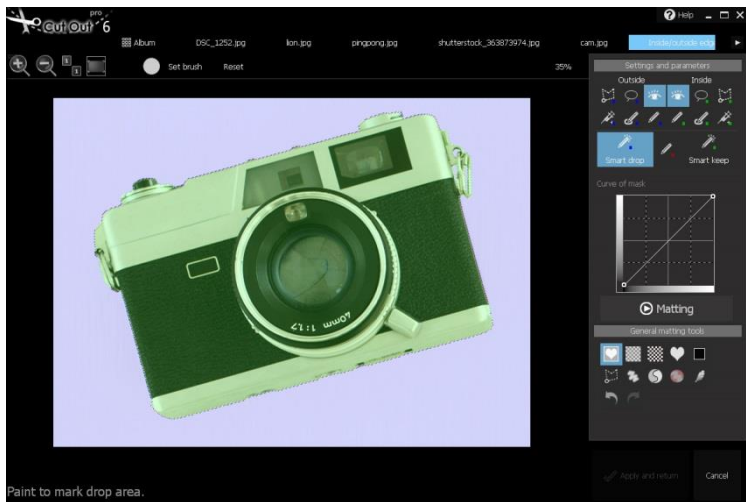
pro
CutOut 6

Help

Album DSC_1252.jpg lion.jpg pingpong.jpg shutterstock_363873974.jpg cam.jpg Inside/outside edg

Set brush Reset 35%

Settings and parameters
Outside Inside

Smart drop Smart keep

Curve of mask

Matting

General matting tools

40mm 1:1.7

Apply and return Cancel

Paint to mark drop area.